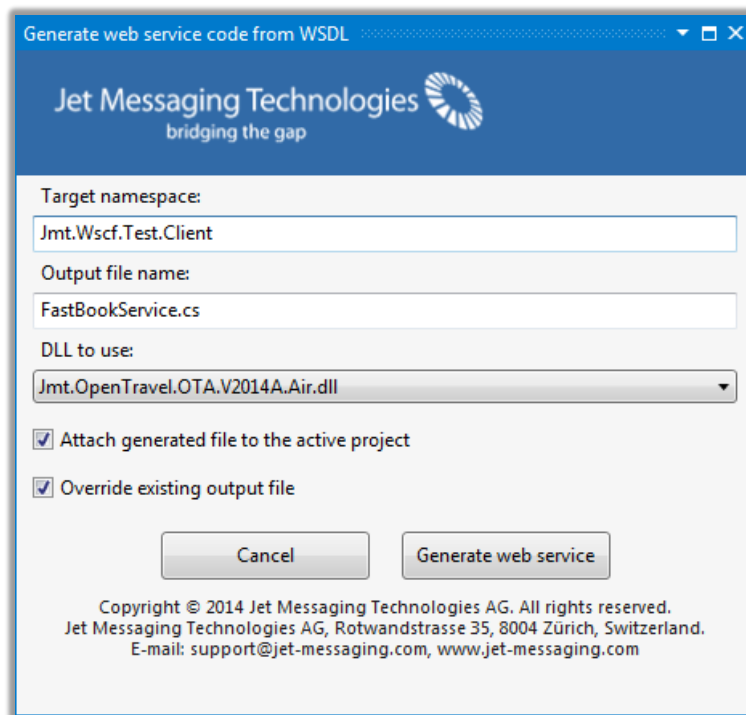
Generate web service code from WSDL

Jet Messaging Technologies
bridging the gap

Target namespace:
Jmt.Wscf.Test.Client

Output file name:
FastBookService.cs

DLL to use:
Jmt.OpenTravel.OTA.V2014A.Air.dll

Attach generated file to the active project

Override existing output file

Cancel
Generate web service

Copyright © 2014 Jet Messaging Technologies AG. All rights reserved.
Jet Messaging Technologies AG, Rotwandstrasse 35, 8004 Zürich, Switzerland.
E-mail: support@jet-messaging.com, www.jet-messaging.com